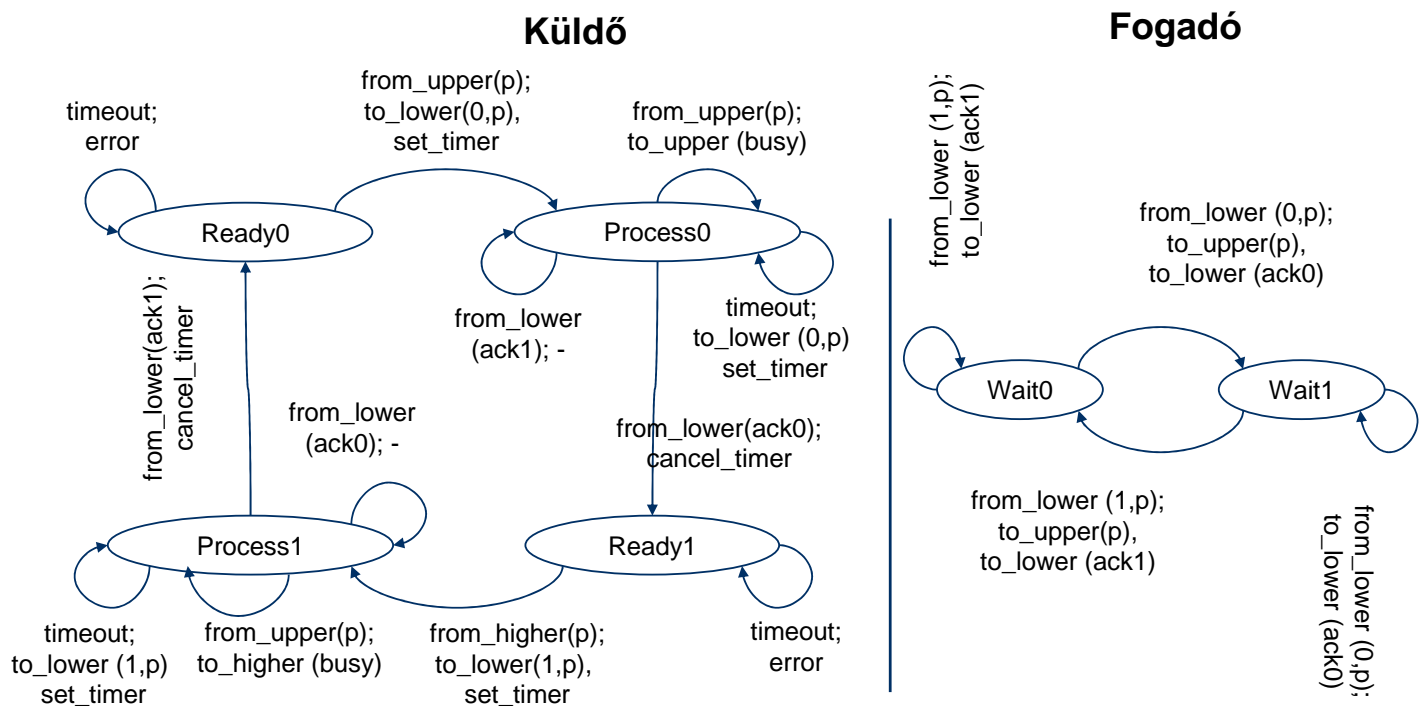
Küldő

Fogadó

from_upper(p);
to_lower(0,p),
set_timer

timeout;
error

from_upper(p);
to_upper (busy)

Ready0

Process0

from_lower(ack1);
cancel_timer

from_lower
(ack1); -

timeout;
to_lower (0,p)
set_timer

from_lower
(ack0); -

from_lower(ack0);
cancel_timer

Process1

Ready1

timeout;
to_lower (1,p)
set_timer

from_upper(p);
to_higher (busy)

from_higher(p);
to_lower(1,p),
set_timer

timeout;
error

from_lower (1,p);
to_lower (ack1)

from_lower (0,p);
to_upper(p),
to_lower (ack0)

Wait0

Wait1

from_lower (1,p);
to_upper(p),
to_lower (ack1)

from_lower (0,p);
to_lower (ack0)